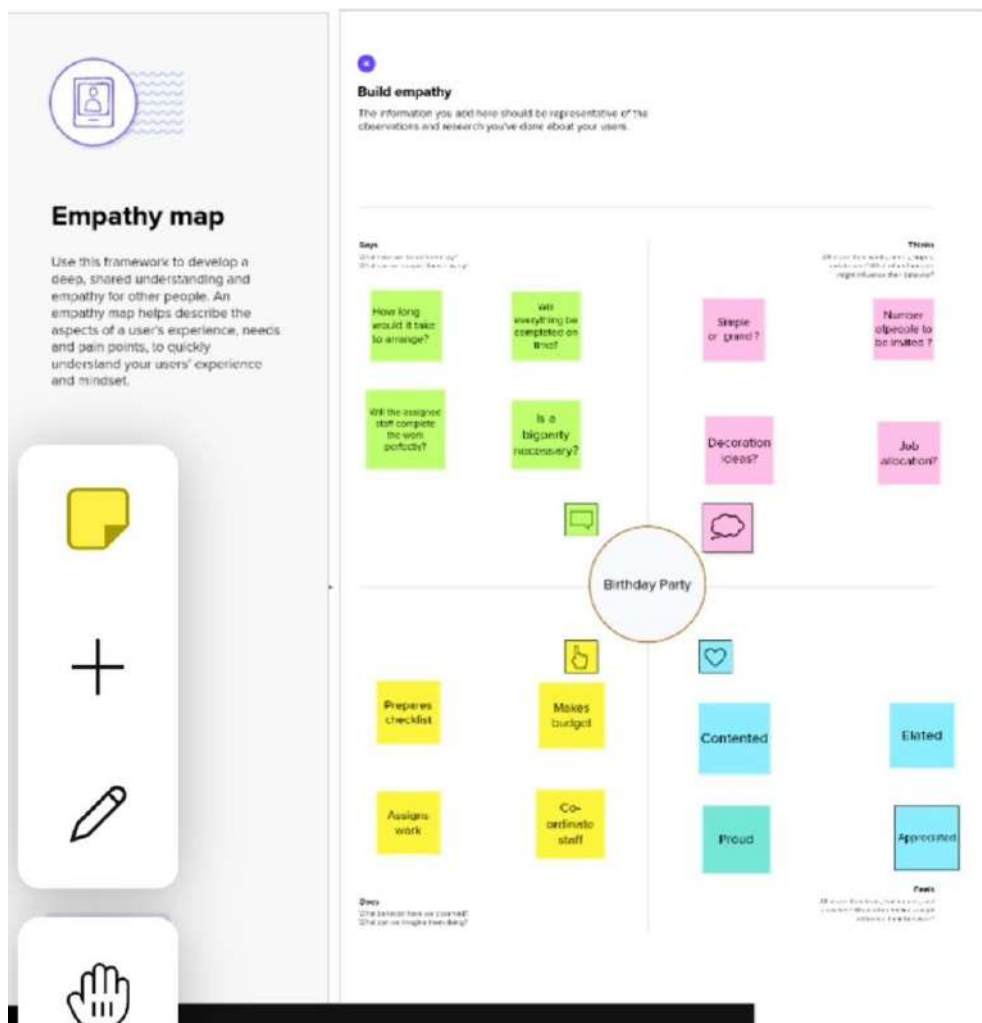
Empathy map

Use this framework to develop a deep, shared understanding and empathy for other people. An empathy map helps describe the aspects of a user's experience, needs and pain points, to quickly understand your users' experience and mindset.

Build empathy

The information you add here should be representative of the observations and research you've done about your users.

Says

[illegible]

Thinks

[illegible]

How long would it take to arrange?

Will everything be completed on time?

Will the assigned staff complete the work perfectly?

Is a big party necessary?

Simple or grand?

Number of people to be invited?

Decoration ideas?

Job allocation?

Birthday Party

Prepares checklist

Makes budget

Assigns work

Co-ordinate staff

Contented

Elated

Proud

Appreciated

Does

What behavior have we observed? What can we imagine them doing?

Feels

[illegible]